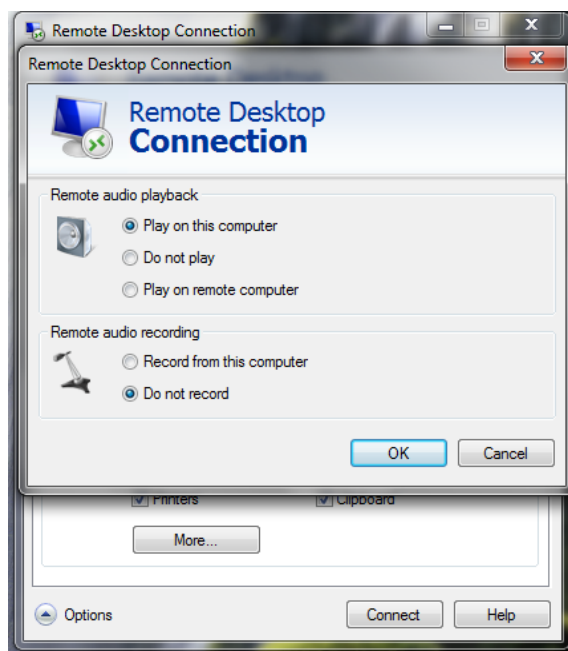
Remote Desktop Connection

Remote Desktop Connection

Remote Desktop
Connection

Remote audio playback

Play on this computer

Do not play

Play on remote computer

Remote audio recording

Record from this computer

Do not record

OK

Cancel

Printers

Clipboard

More...

Options

Connect

Help